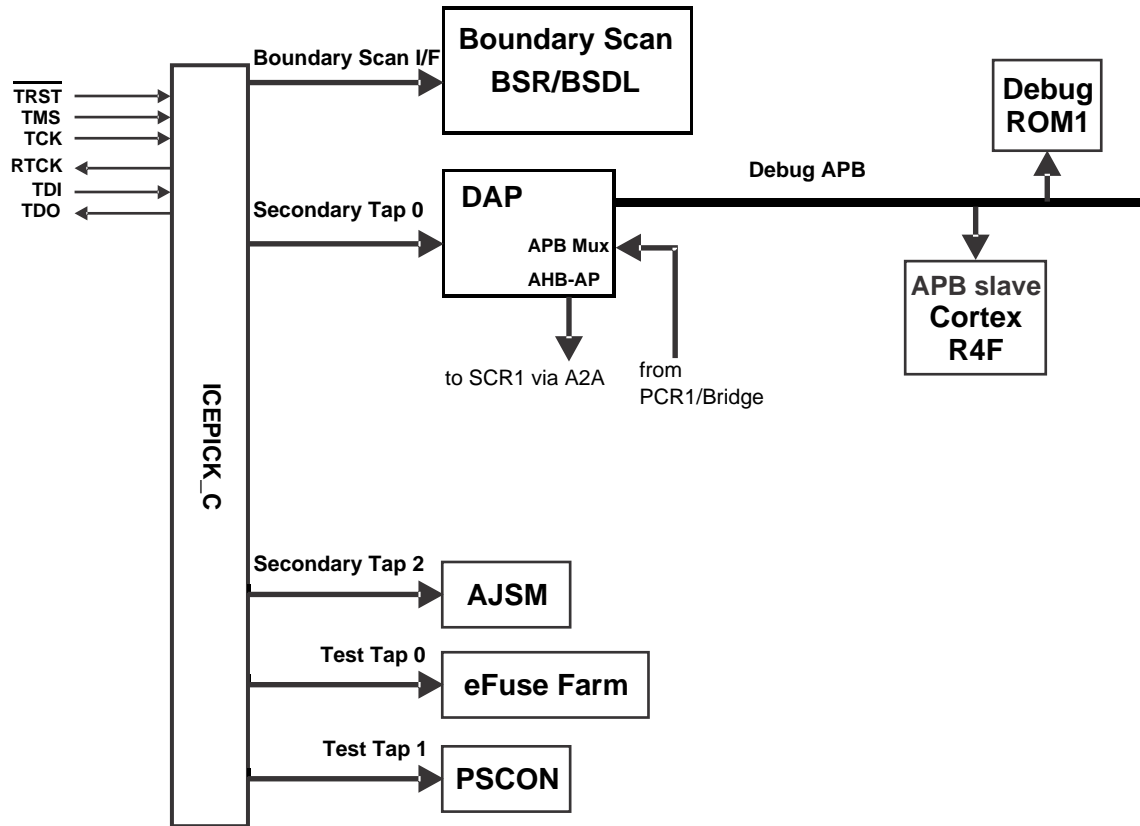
$\overline{TRST}$
TMS
TCK
RTCK
TDI
TDO

ICEPICK_C

Boundary Scan I/F
Boundary Scan
BSR/BSDL

Debug ROM1

Debug APB

Secondary Tap 0
DAP
APB Mux
AHB-AP
to SCR1 via A2A
from PCR1/Bridge

APB slave
Cortex
R4F

Secondary Tap 2
AJSM

Test Tap 0
eFuse Farm

Test Tap 1
PSCON